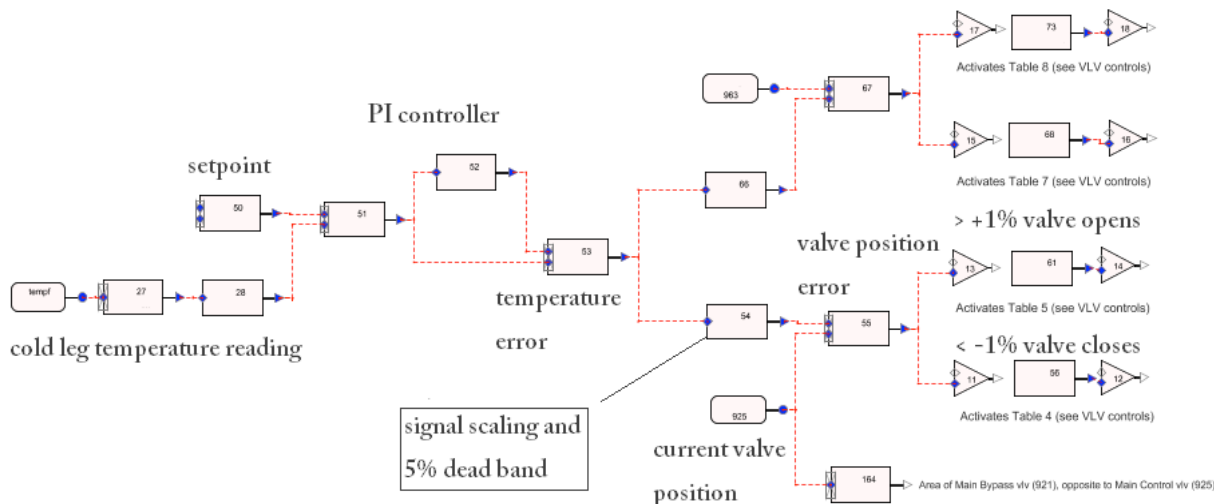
PI controller

setpoint

50

51

52

53

tempf

27

28

cold leg temperature reading

temperature error

963

66

67

17

73

18

Activates Table 8 (see VLV controls)

15

68

16

Activates Table 7 (see VLV controls)

> +1% valve opens

valve position error

13

61

14

Activates Table 5 (see VLV controls)

54

55

< -1% valve closes

11

56

12

Activates Table 4 (see VLV controls)

signal scaling and 5% dead band

925

current valve position

164

Area of Main Bypass vlv (921), opposite to Main Control vlv (925)